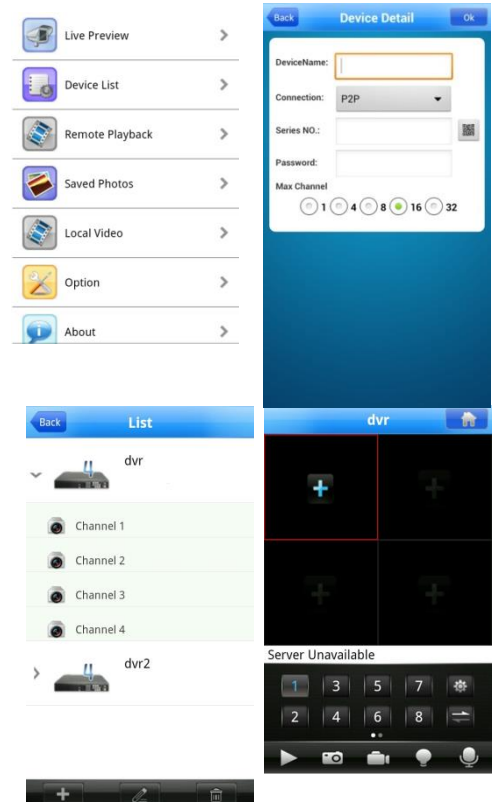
Live Preview
Device List
Remote Playback
Saved Photos
Local Video
Option
About

Back
Device Detail
Ok
DeviceName:
Connection: P2P
Series NO.:
Password:
Max Channel
1 4 8 16 32

Back
List
dvr
Channel 1
Channel 2
Channel 3
Channel 4
dvr2

dvr
Server Unavailable
1 3 5 7
2 4 6 8